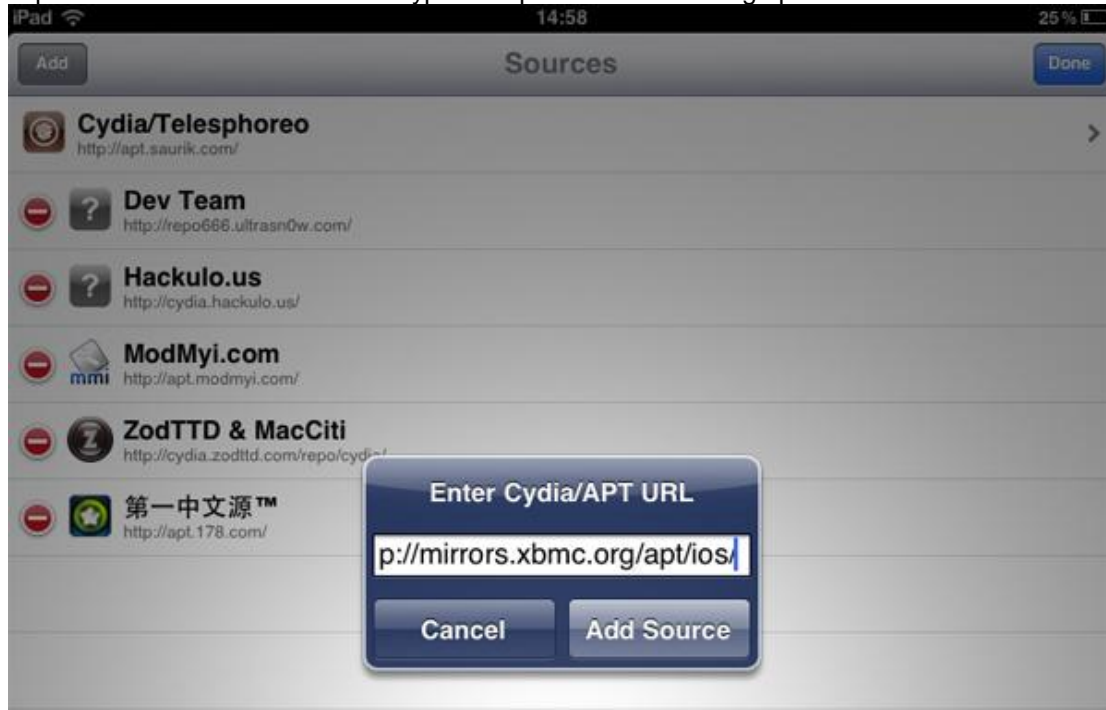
iPad 14:58 25 %

Add Sources Done

Cydia/Telesphoreo
http://apt.saurik.com/

Dev Team
http://repo666.ultrasn0w.com/

Hackulo.us
http://cydia.hackulo.us/

ModMyi.com
mmi http://apt.modmyi.com/

ZodTTD & MacCiti
http://cydia.zodttd.com/repo/cyd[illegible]

第一中文源™
http://apt.178.com/

Enter Cydia/APT URL

p://mirrors.xbmc.org/apt/ios/

Cancel Add Source